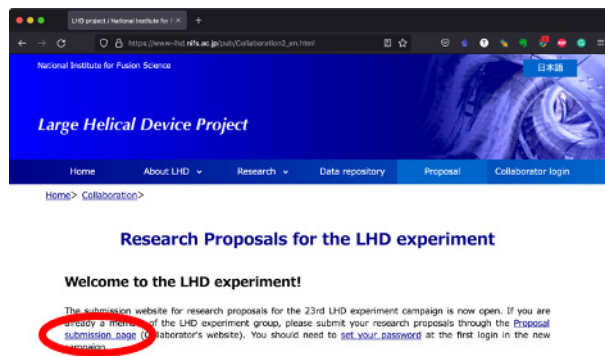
LHD project | National Institute for F

https://www-lhd.nifs.ac.jp/pub/Collaboration2_en.html

National Institute for Fusion Science

日本語

Large Helical Device Project

Home
About LHD
Research
Data repository
Proposal
Collaborator login

Home> Collaboration>

Research Proposals for the LHD experiment

Welcome to the LHD experiment!

The submission website for research proposals for the 23rd LHD experiment campaign is now open. If you are already a memb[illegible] of the LHD experiment group, please submit your research proposals through the Proposal submission page (C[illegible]llaborator's website). You should need to set your password at the first login in the new campaign.